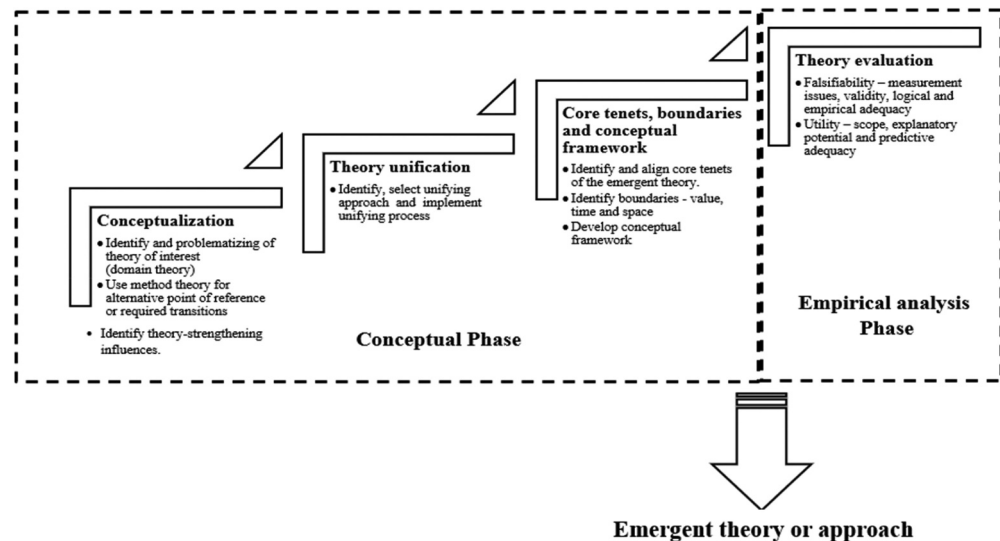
Conceptualization
• Identify and problematizing of theory of interest (domain theory)
• Use method theory for alternative point of reference or required transitions
• Identify theory-strengthening influences.

Theory unification
• Identify, select unifying approach and implement unifying process

Core tenets, boundaries and conceptual framework
• Identify and align core tenets of the emergent theory.
• Identify boundaries - value, time and space
• Develop conceptual framework

Conceptual Phase

Theory evaluation
• Falsifiability – measurement issues, validity, logical and empirical adequacy
• Utility – scope, explanatory potential and predictive adequacy

Empirical analysis Phase

Emergent theory or approach